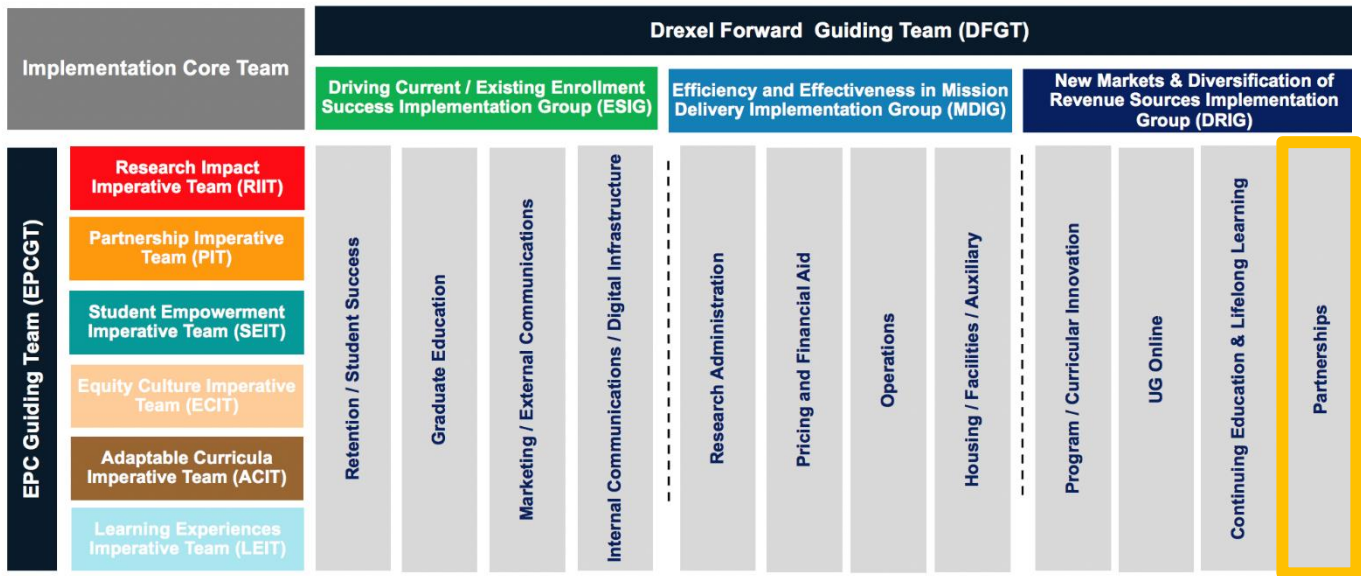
Implementation Core Team

Drexel Forward Guiding Team (DFGT)

Driving Current / Existing Enrollment Success Implementation Group (ESIG)

Efficiency and Effectiveness in Mission Delivery Implementation Group (MDIG)

New Markets & Diversification of Revenue Sources Implementation Group (DRIG)

EPC Guiding Team (EPCGT)

Research Impact Imperative Team (RIIT)

Partnership Imperative Team (PIT)

Student Empowerment Imperative Team (SEIT)

Equity Culture Imperative Team (ECIT)

Adaptable Curricula Imperative Team (ACIT)

Learning Experiences Imperative Team (LEIT)

Retention / Student Success

Graduate Education

Marketing / External Communications

Internal Communications / Digital Infrastructure

Research Administration

Pricing and Financial Aid

Operations

Housing / Facilities / Auxiliary

Program / Curricular Innovation

UG Online

Continuing Education & Lifelong Learning

Partnerships